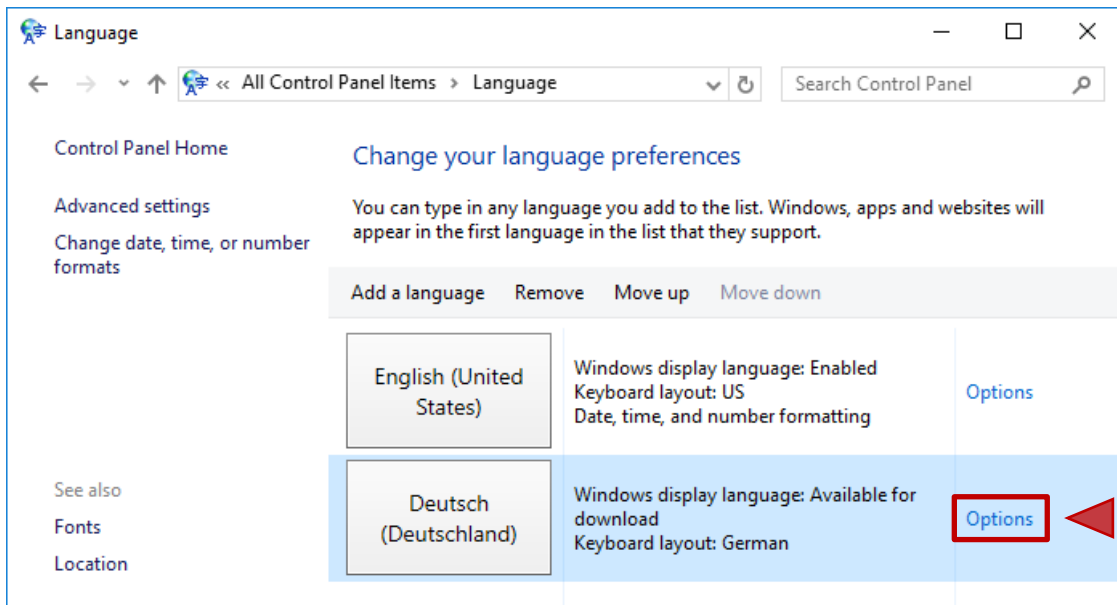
Language

« All Control Panel Items › Language

Search Control Panel

Control Panel Home

Advanced settings

Change date, time, or number formats

Change your language preferences

You can type in any language you add to the list. Windows, apps and websites will appear in the first language in the list that they support.

Add a language Remove Move up Move down

English (United States)

Windows display language: Enabled
Keyboard layout: US
Date, time, and number formatting

Options

Deutsch (Deutschland)

Windows display language: Available for download
Keyboard layout: German

Options

See also

Fonts

Location